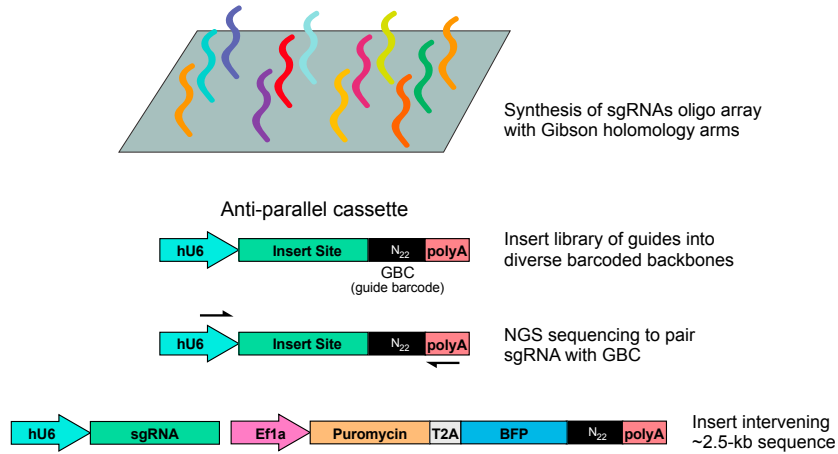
Synthesis of sgRNAs oligo array with Gibson holomology arms

Anti-parallel cassette

hU6
Insert Site
$N_{22}$
polyA
GBC
(guide barcode)

Insert library of guides into diverse barcoded backbones

hU6
Insert Site
$N_{22}$
polyA

NGS sequencing to pair sgRNA with GBC

hU6
sgRNA
Ef1a
Puromycin
T2A
BFP
$N_{22}$
polyA

Insert intervening ~2.5-kb sequence